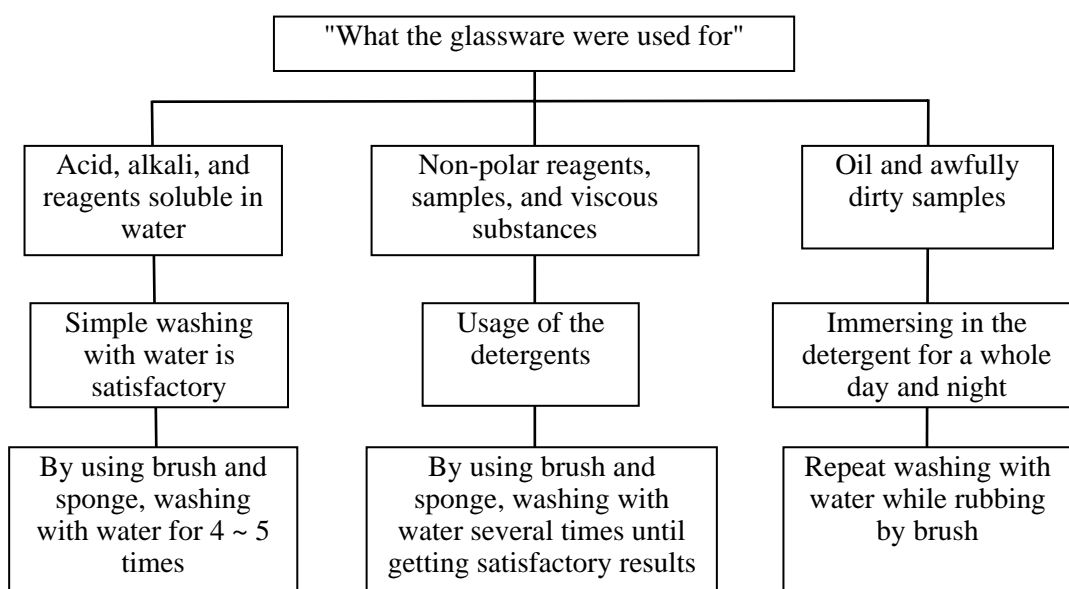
"What the glassware were used for"

Acid, alkali, and reagents soluble in water

Simple washing with water is satisfactory

By using brush and sponge, washing with water for 4 ~ 5 times

Non-polar reagents, samples, and viscous substances

Usage of the detergents

By using brush and sponge, washing with water several times until getting satisfactory results

Oil and awfully dirty samples

Immersing in the detergent for a whole day and night

Repeat washing with water while rubbing by brush